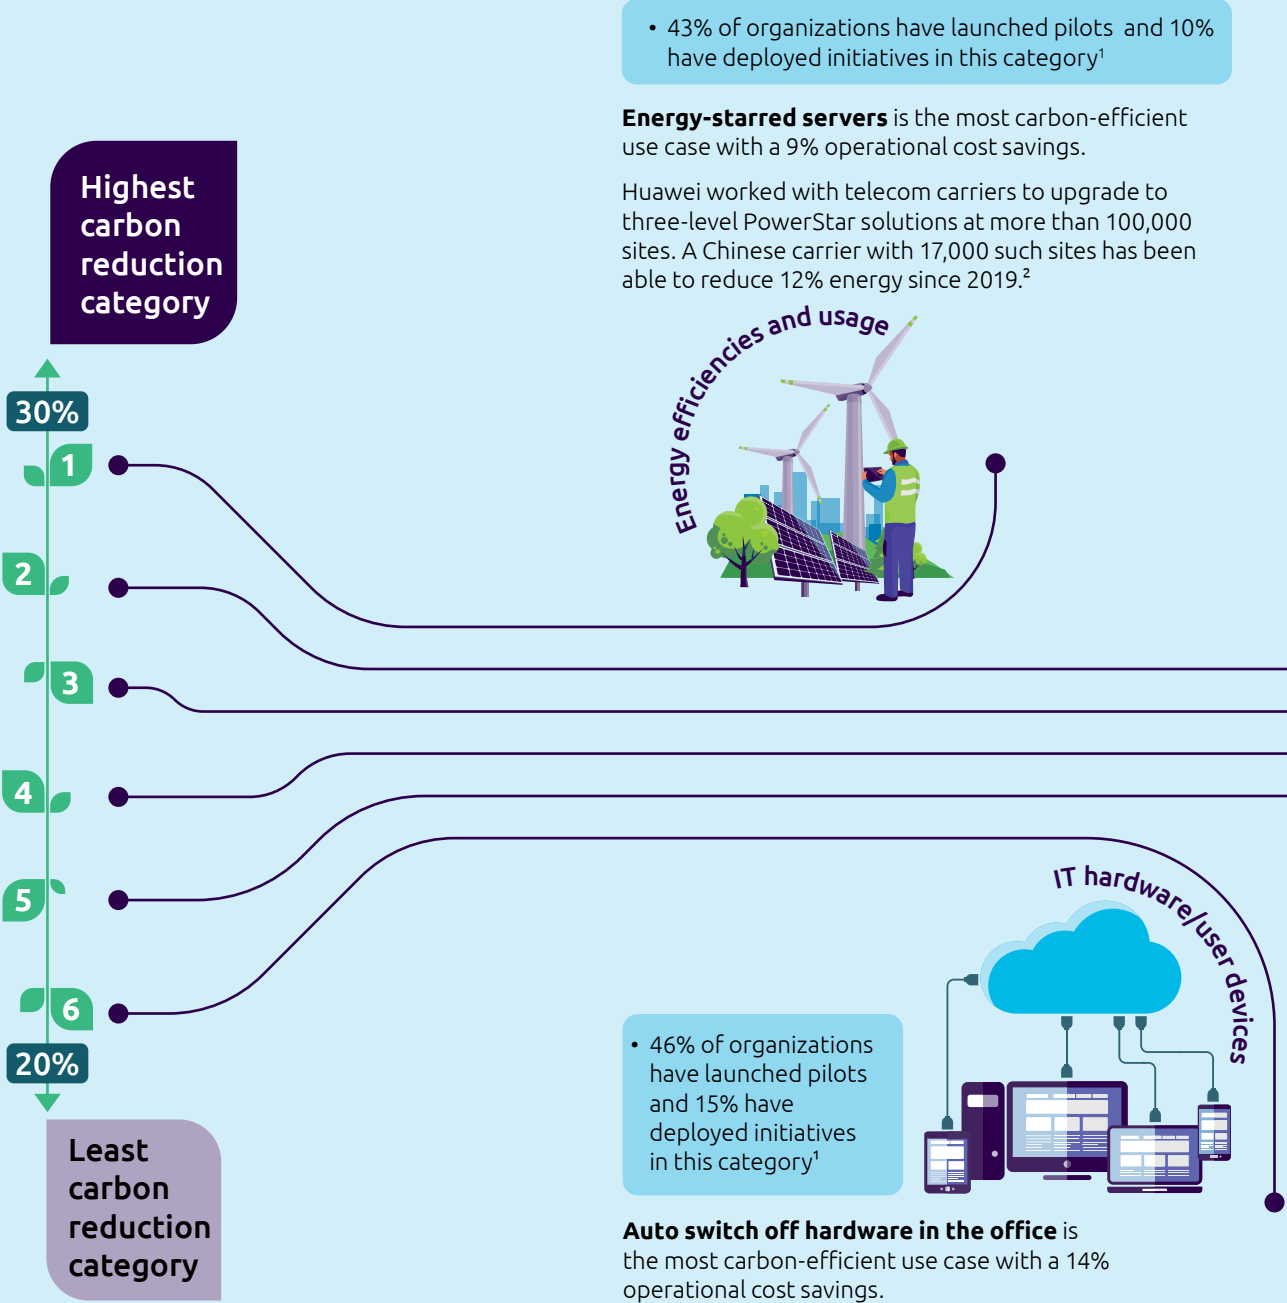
• 43% of organizations have launched pilots and 10% have deployed initiatives in this category¹

**Energy-starred servers** is the most carbon-efficient use case with a 9% operational cost savings.

Huawei worked with telecom carriers to upgrade to three-level PowerStar solutions at more than 100,000 sites. A Chinese carrier with 17,000 such sites has been able to reduce 12% energy since 2019.²

Highest carbon reduction category

30%

1

2

3

4

5

6

20%

Least carbon reduction category

Energy efficiencies and usage

IT hardware/user devices

• 46% of organizations have launched pilots and 15% have deployed initiatives in this category¹

**Auto switch off hardware in the office** is the most carbon-efficient use case with a 14% operational cost savings.